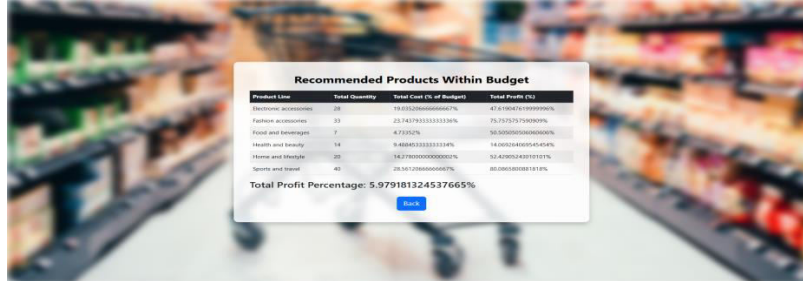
Recommended Products Within Budget

| Product Line | Total Quantity | Total Cost (% of Budget) | Total Profit (%) |
|---|---|---|---|
| Electronic accessories | 28 | 19.035266666666667% | 47.61904761999996% |
| Fashion accessories | 33 | 25.743793333333336% | 75.75757575909099% |
| Food and beverages | 7 | 4.73352% | 50.50505050606060% |
| Health and beauty | 14 | 9.486453333333334% | 14.069264069545454% |
| Home and lifestyle | 20 | 14.278000000000002% | 52.429052430101010% |
| Sports and travel | 40 | 28.561266666666667% | 80.086580081818% |

Total Profit Percentage: 5.979181324537665%

Back